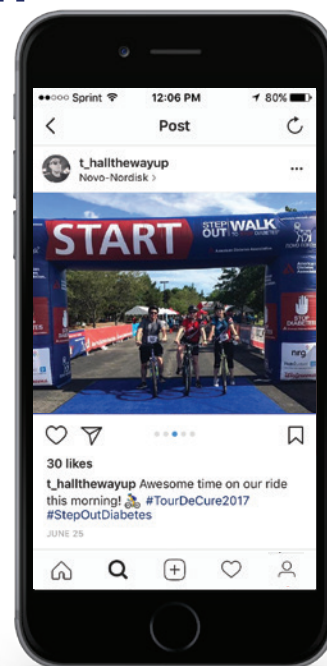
●●○○○ Sprint 12:06 PM 80%

Post

t_halltheway up
Novo-Nordisk >

START
STEP OUT WALK
STOP DIABETES

30 likes

t_halltheway up Awesome time on our ride this morning! #TourDeCure2017 #StepOutDiabetes

JUNE 25